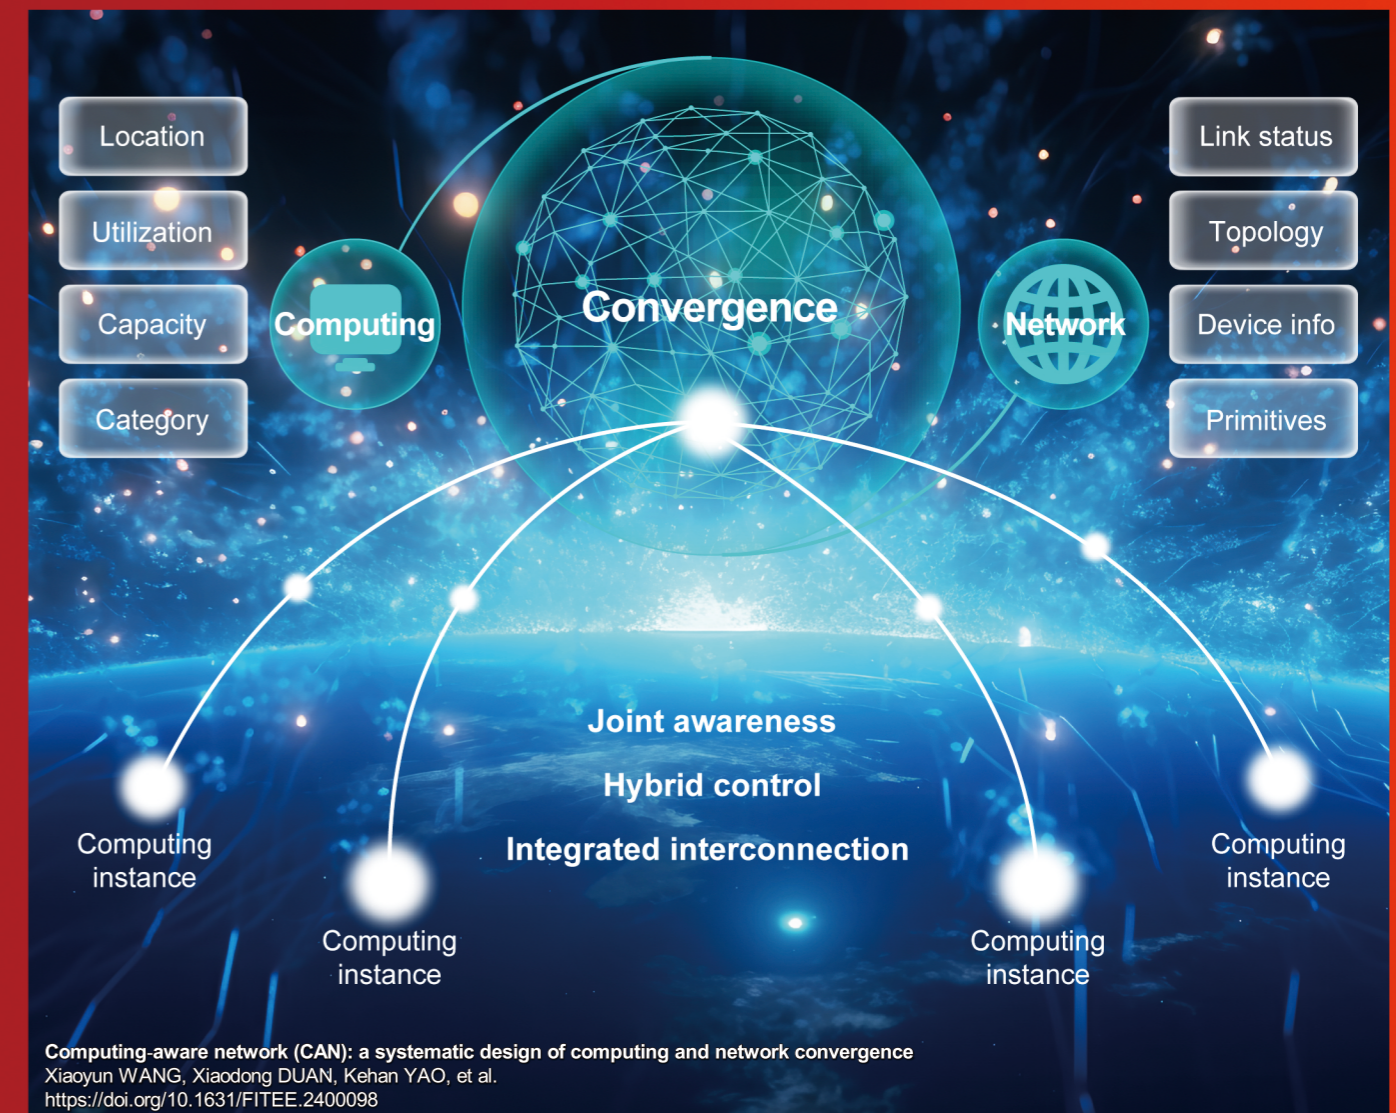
Location

Utilization

Capacity

Category

Computing

Convergence

Network

Link status

Topology

Device info

Primitives

Joint awareness

Hybrid control

Integrated interconnection

Computing instance

Computing instance

Computing instance

Computing instance

Computing-aware network (CAN): a systematic design of computing and network convergence
Xiaoyun WANG, Xiaodong DUAN, Kehan YAO, et al.
https://doi.org/10.1631/FITEE.2400098